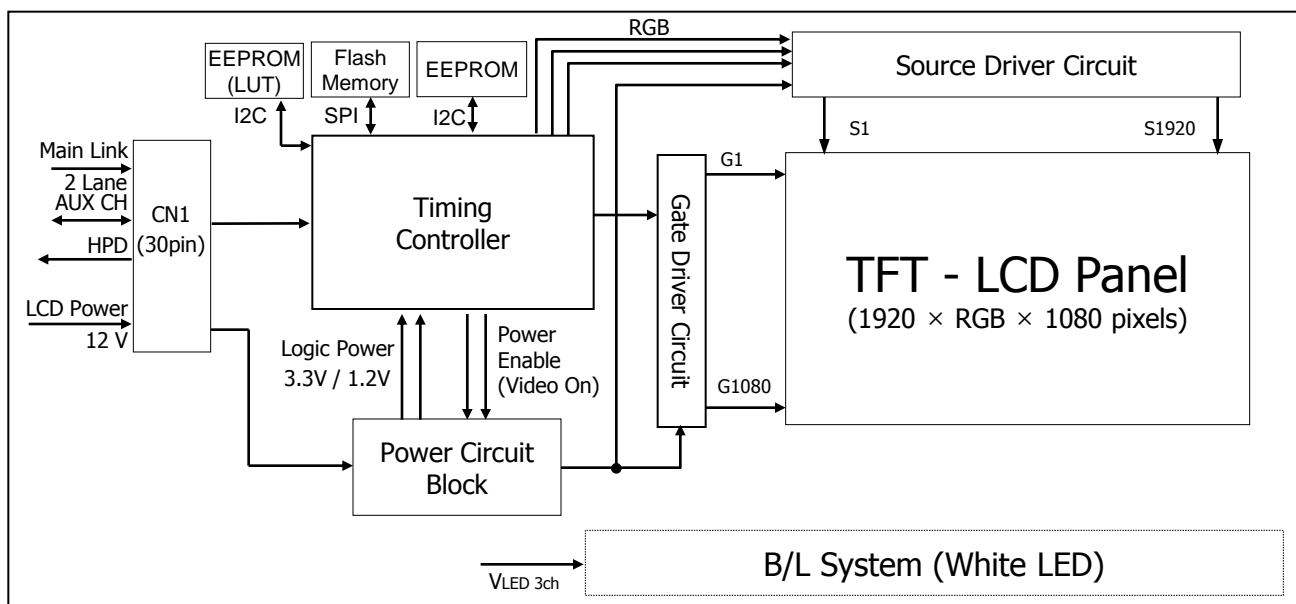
EEPROM (LUT)
Flash Memory
EEPROM
RGB
Source Driver Circuit
I2C
SPI
I2C
S1
S1920
Main Link
2 Lane
AUX CH
HPD
CN1 (30pin)
Timing Controller
G1
Gate Driver Circuit
TFT - LCD Panel
(1920 × RGB × 1080 pixels)
LCD Power
12 V
Logic Power
3.3V / 1.2V
Power Enable (Video On)
G1080
Power Circuit Block
VLED 3ch
B/L System (White LED)